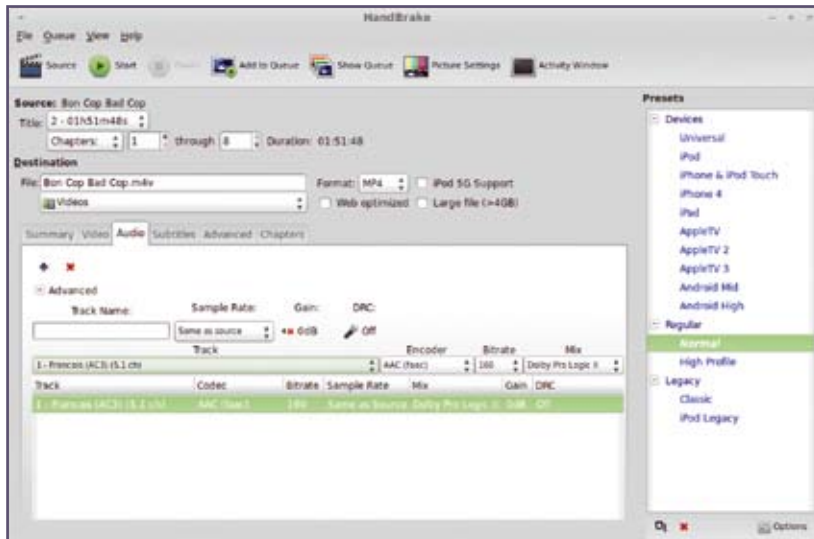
HandBrake

File Queue View Help

Source Start Pause Add to Queue Show Queue Picture Settings Activity Window

Source: Bon Cop Bad Cop
Title: 2 - 01h51m48s
Chapters: 1 through 8 Duration: 01:51:48

Destination
File: Bon Cop Bad Cop.m4v
Videos
Format: MP4
iPod 5G Support
Web optimized
Large file (>4GB)

Summary Video Audio Subtitles Advanced Chapters

Advanced
Track Name: Sample Rate: Gain: DRC:
Same as source 0dB Off
Track Encoder Bitrate Mix
1 - Francais (AC3) (5.1 ch) AAC (faac) 160 Dolby Pro Logic II

| Track | Codec | Bitrate | Sample Rate | Mix | Gain | DRC |
|---|---|---|---|---|---|---|
| 1 - Francais (AC3) (5.1 ch) | AAC (faac) | 160 | Same as Source | Dolby Pro Logic II | 0dB | Off |

Presets
Devices
Universal
iPod
iPhone & iPod Touch
iPhone 4
iPad
AppleTV
AppleTV 2
AppleTV 3
Android Mid
Android High
Regular
Normal
High Profile
Legacy
Classic
iPod Legacy

Options